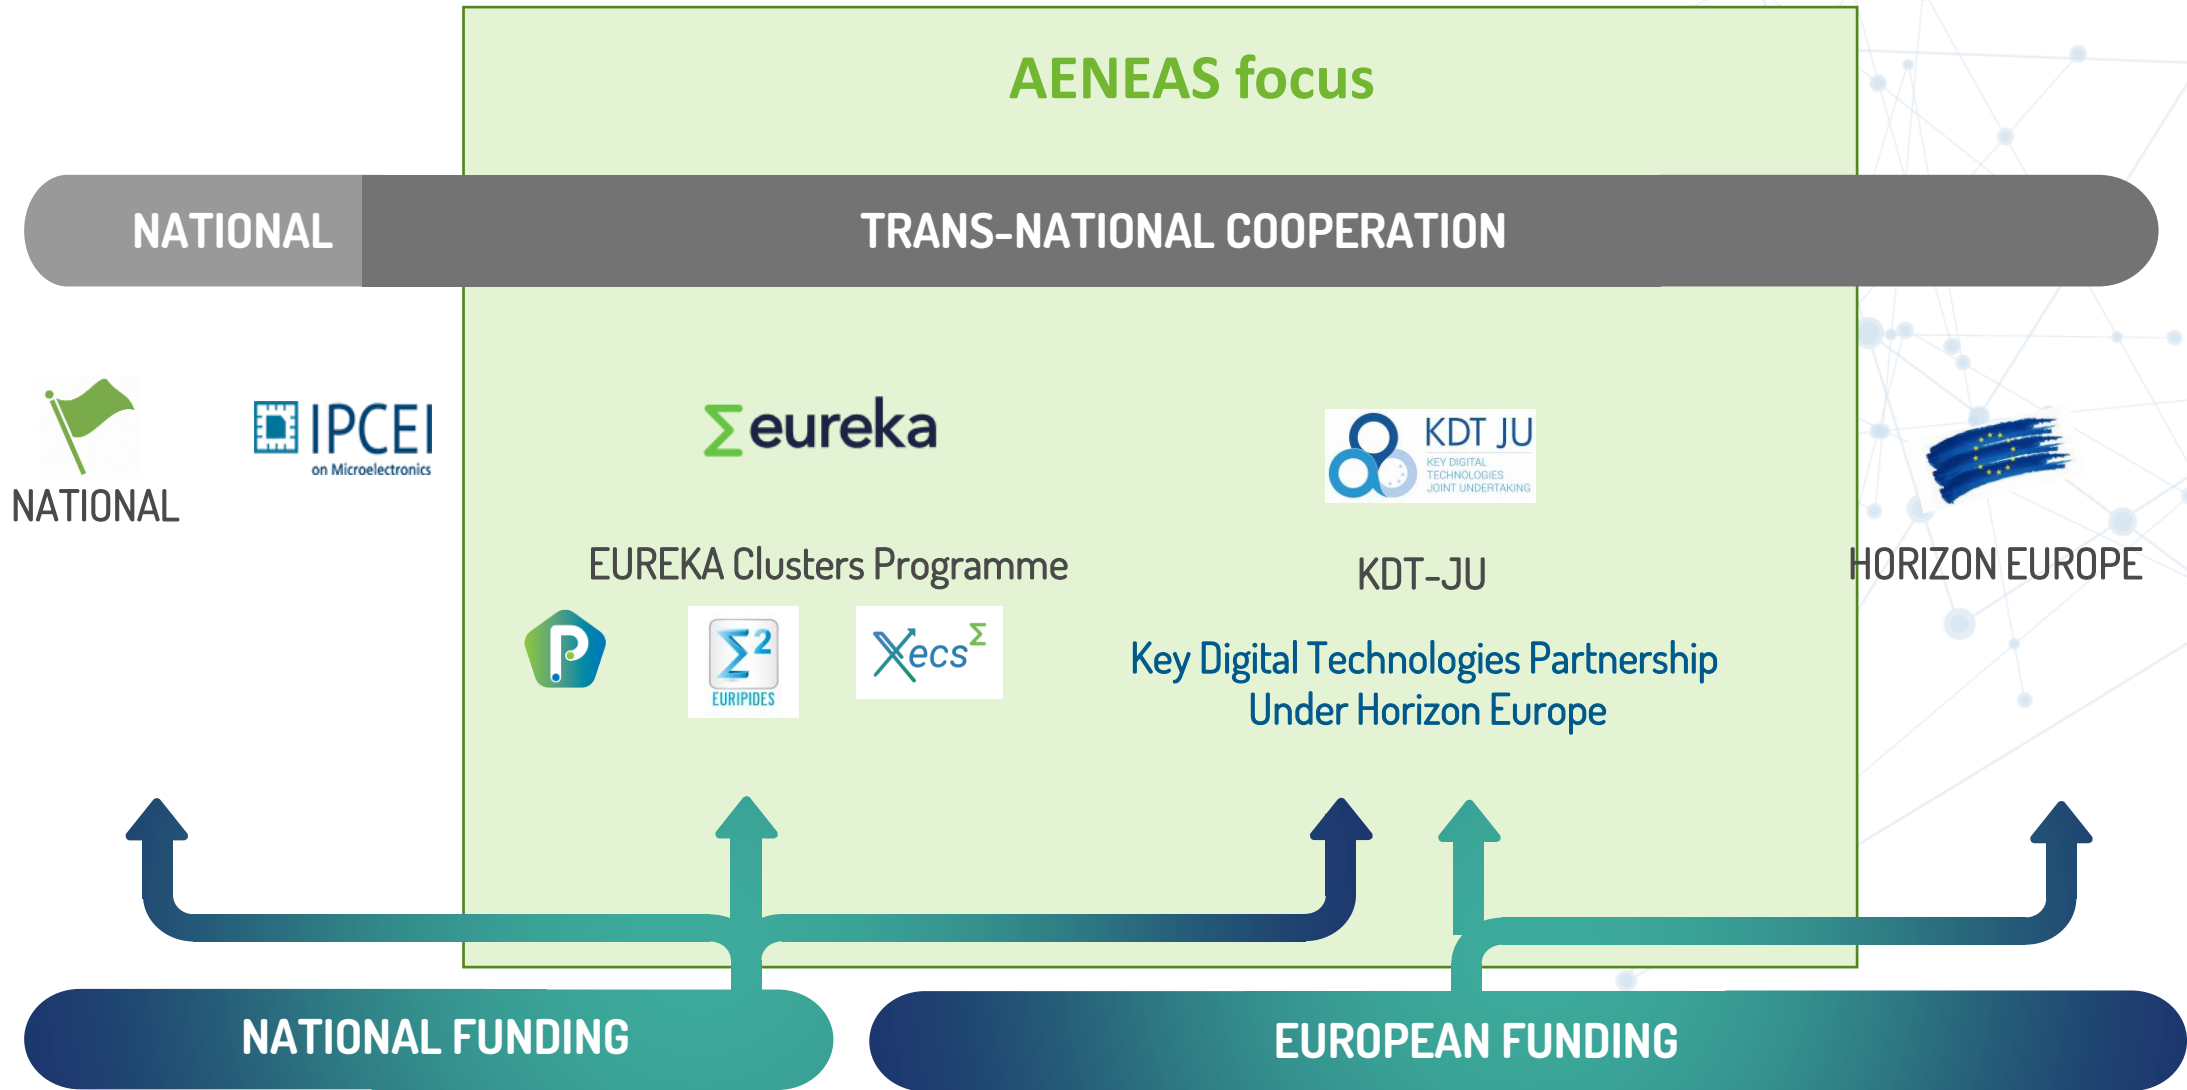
AENEAS focus

NATIONAL

TRANS-NATIONAL COOPERATION

NATIONAL

IPCEI
on Microelectronics

Σ eureka

EUREKA Clusters Programme

P

$\Sigma^2$
EURIPIDES

Xecs$^\Sigma$

KDT JU
KEY DIGITAL TECHNOLOGIES JOINT UNDERTAKING

KDT-JU

Key Digital Technologies Partnership Under Horizon Europe

HORIZON EUROPE

NATIONAL FUNDING

EUROPEAN FUNDING